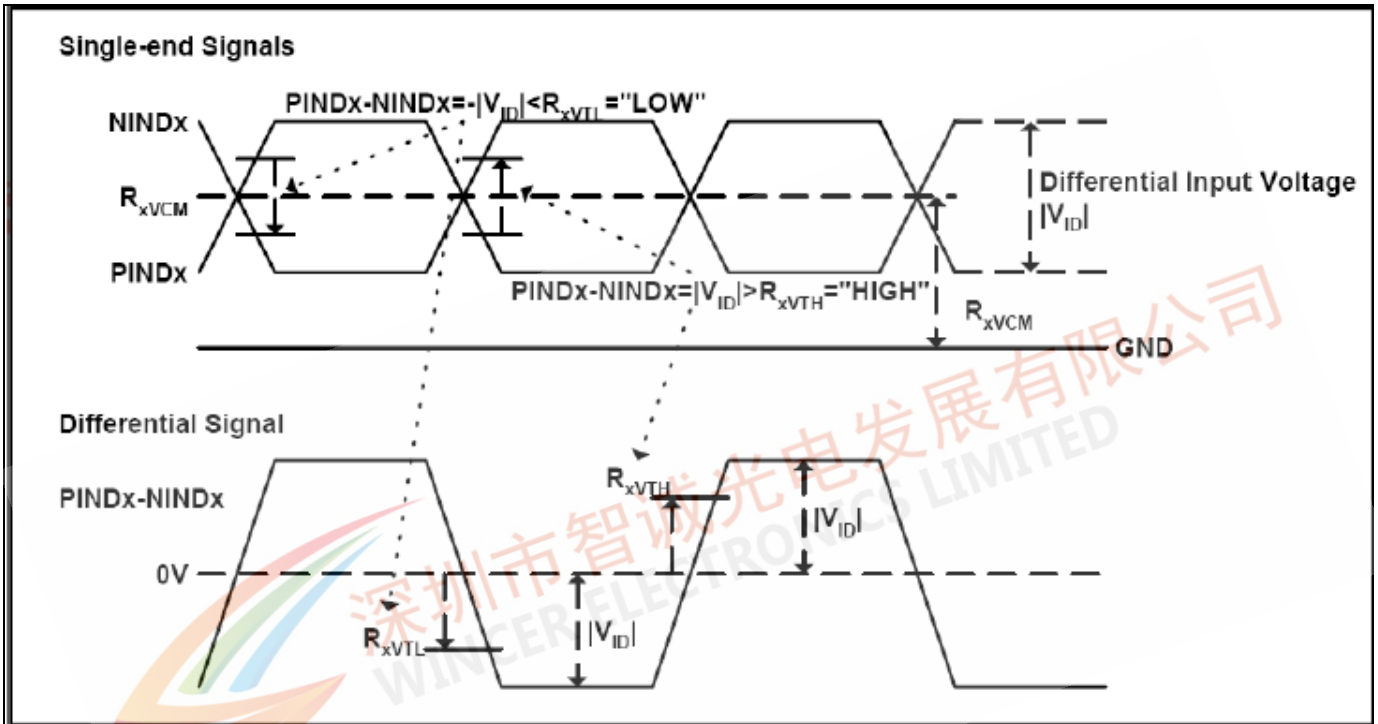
Single-end Signals

PINDx-NINDx=-|$V_{ID}$|<$R_{xVTL}$ ="LOW"

NINDx

$R_{xVCM}$

PINDx

Differential Input Voltage |$V_{ID}$|

PINDx-NINDx=|$V_{ID}$|>$R_{xVTH}$="HIGH"

$R_{xVCM}$

GND

深圳市智诚光电发展有限公司

WINCER ELECTRONICS LIMITED

Differential Signal

PINDx-NINDx

0V

$R_{xVTH}$

|$V_{ID}$|

$R_{xVTL}$

|$V_{ID}$|